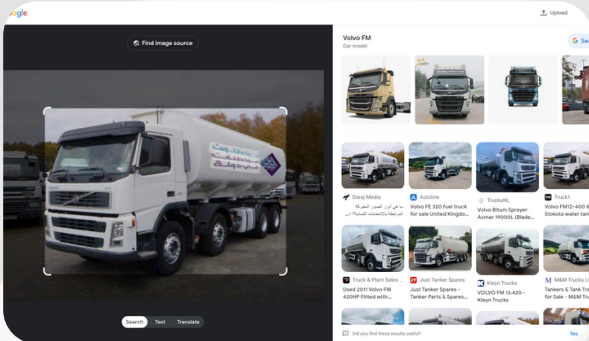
Google

Upload

Find image source

Volvo FM
Car model

Se

Daraj Media
ما هي أبرز الصور المفبركة المرتبطة بالانتخابات العراقية؟ د...

Autoline
Volvo FE 320 fuel truck for sale United Kingdo...

TrucksNL
Volvo Brium Sprayer Acmar 19000L (Blade...

Truck1
Volvo FM12-400 8 Stokota water tan...

Truck & Plant Sales ...
Used 2011 Volvo FM 420HP Fitted with...

Just Tanker Spares
Volvo FM - Just Tanker Spares - Tanker Parts & Spares...

Kleyn Trucks
VOLVO FM 13.420 - Kleyn Trucks

M&M Trucks L
Tankers & Tank Tr for Sale - M&M Tru

Search   Text   Translate

Did you find these results useful?   Yes